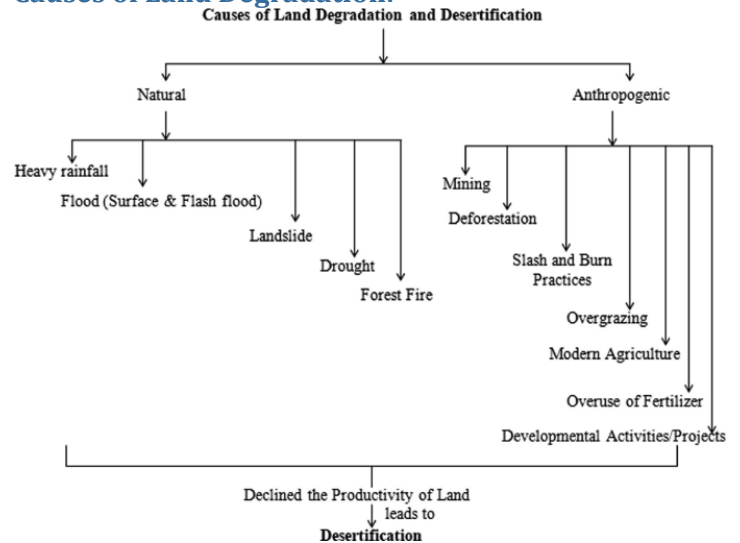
Causes of Land Degradation:

Causes of Land Degradation and Desertification

Natural

Anthropogenic

Heavy rainfall

Flood (Surface & Flash flood)

Landslide

Drought

Forest Fire

Mining

Deforestation

Slash and Burn Practices

Overgrazing

Modern Agriculture

Overuse of Fertilizer

Developmental Activities/Projects

Declined the Productivity of Land leads to

Desertification